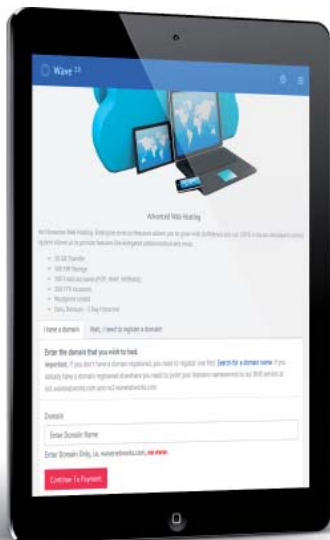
Wave

Advanced Web Hosting

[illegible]

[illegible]

I have a domain

Wait, I need to register a domain!

Enter the domain that you wish to host.

Important: If you don't have a domain registered, you need to register one first. Search for a domain name. If you already have a domain registered elsewhere you need to point your domain's nameservers to our DNS servers at ns1.wavenetworks.com and ns2.wavenetworks.com

Domain

Enter Domain Name

Enter Domain Only, i.e. wavenetworks.com, no www.

Continue To Payment